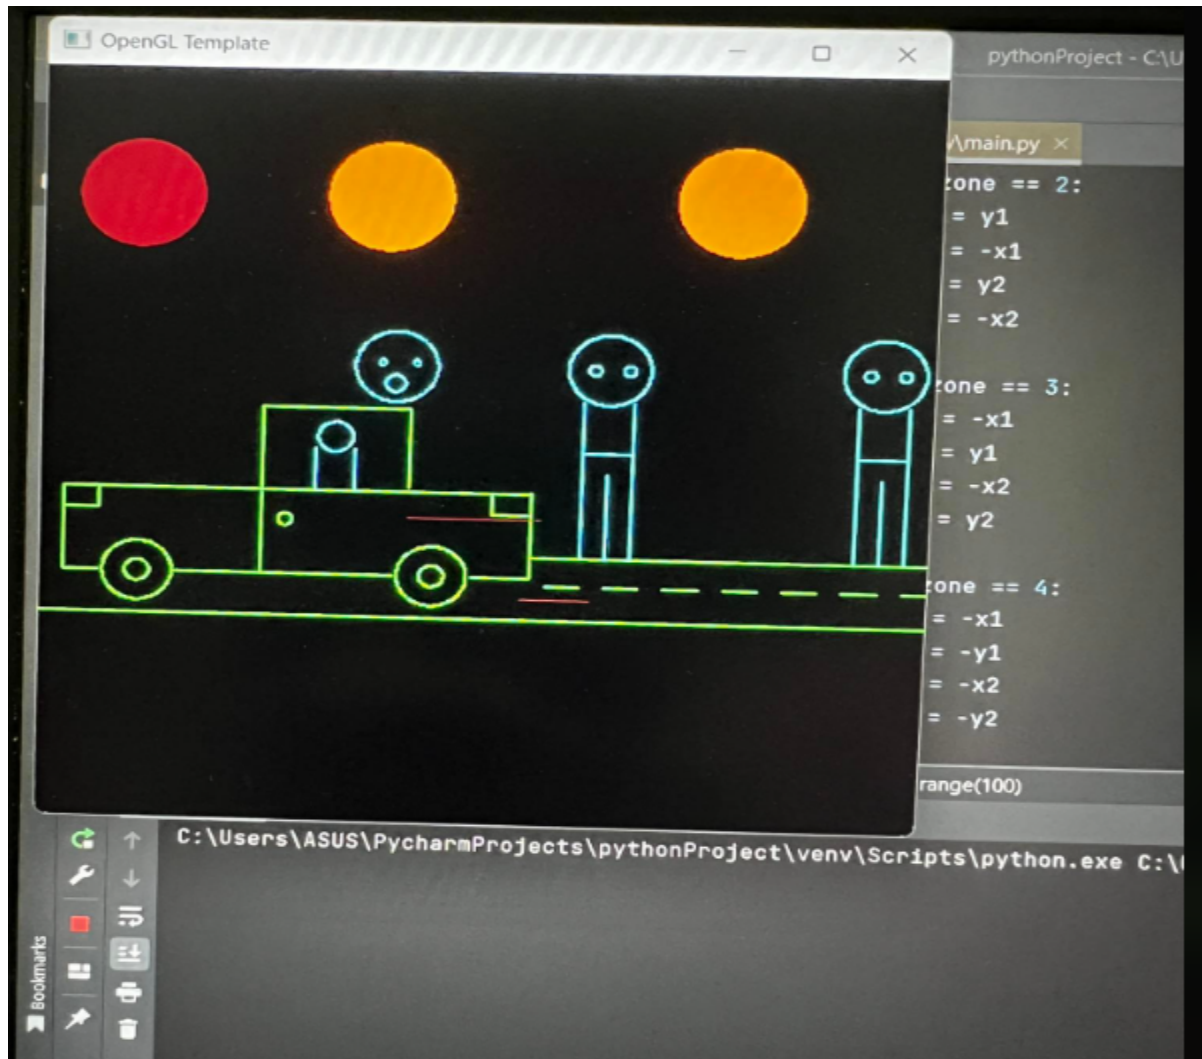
OpenGL Template

pythonProject - C:\U

\main.py ×

zone == 2:
= y1
= -x1
= y2
= -x2

zone == 3:
= -x1
= y1
= -x2
= y2

zone == 4:
= -x1
= -y1
= -x2
= -y2

range(100)

C:\Users\ASUS\PycharmProjects\pythonProject\venv\Scripts\python.exe C:\

Bookmarks